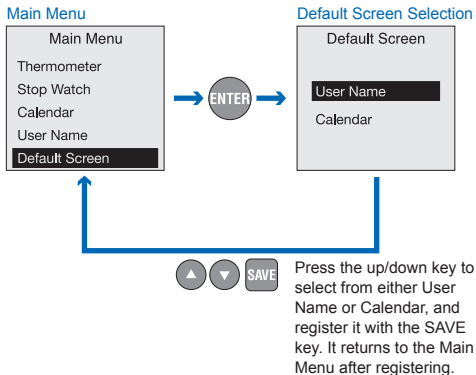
Main Menu

Main Menu
Thermometer
Stop Watch
Calendar
User Name
Default Screen

ENTER

Default Screen Selection

Default Screen
User Name
Calendar

SAVE

Press the up/down key to select from either User Name or Calendar, and register it with the SAVE key. It returns to the Main Menu after registering.